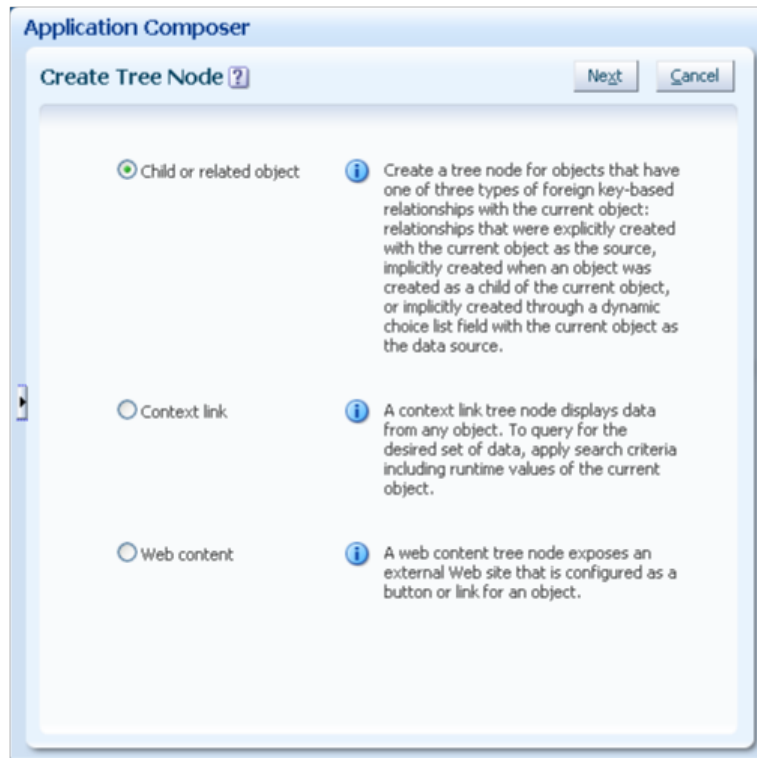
Application Composer

Create Tree Node ?

Next Cancel

Child or related object

Create a tree node for objects that have one of three types of foreign key-based relationships with the current object: relationships that were explicitly created with the current object as the source, implicitly created when an object was created as a child of the current object, or implicitly created through a dynamic choice list field with the current object as the data source.

Context link

A context link tree node displays data from any object. To query for the desired set of data, apply search criteria including runtime values of the current object.

Web content

A web content tree node exposes an external Web site that is configured as a button or link for an object.